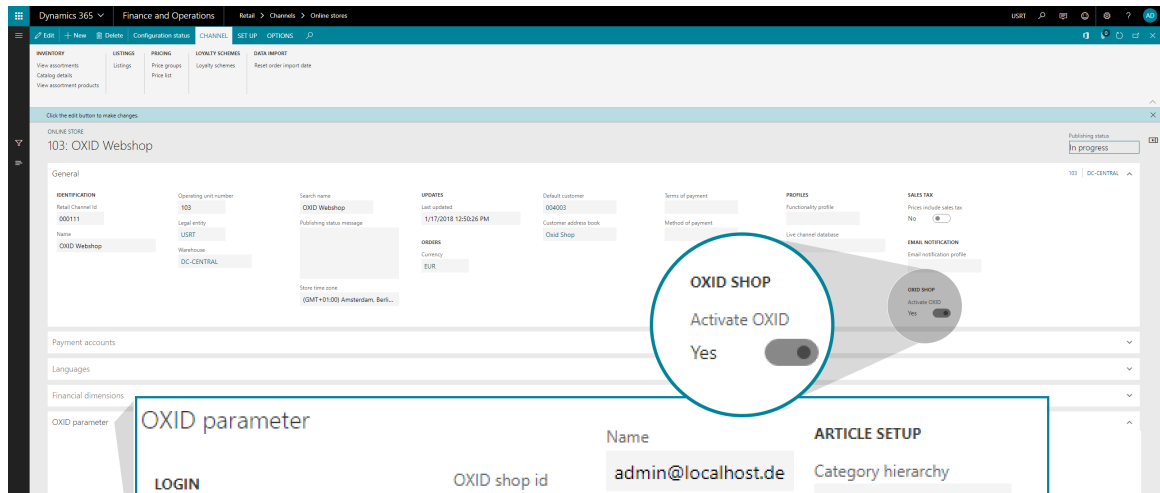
Dynamics 365 ∨ | Finance and Operations | Retail > Channels > Online stores

USRT AD

Edit + New Delete Configuration status CHANNEL SET UP OPTIONS

INVENTORY
View assortments
Catalog details
View assortment products

LISTINGS
Listings

PRICING
Price groups
Price list

LOYALTY SCHEMES
Loyalty schemes

DATA IMPORT
Reset order import date

Click the edit button to make changes.

ONLINE STORE
103: OXID Webshop

Publishing status
In progress

General

103 | DC-CENTRAL

IDENTIFICATION
Retail Channel Id
000111
Name
OXID Webshop

Operating unit number
103
Legal entity
USRT
Warehouse
DC-CENTRAL

Search name
OXID Webshop
Publishing status message

Store time zone
(GMT+01:00) Amsterdam, Berli...

UPDATES
Last updated
1/17/2018 12:50:26 PM

ORDERS
Currency
EUR

Default customer
004003
Customer address book
Oxid Shop

Terms of payment

Method of payment

PROFILES
Functionality profile

Live channel database

SALES TAX
Prices include sales tax
No

EMAIL NOTIFICATION
Email notification profile

OXID SHOP
Activate OXID
Yes

OXID SHOP
Activate OXID
Yes

Payment accounts

Languages

Financial dimensions

OXID parameter

OXID parameter

LOGIN

OXID shop id

Name
admin@localhost.de

ARTICLE SETUP
Category hierarchy